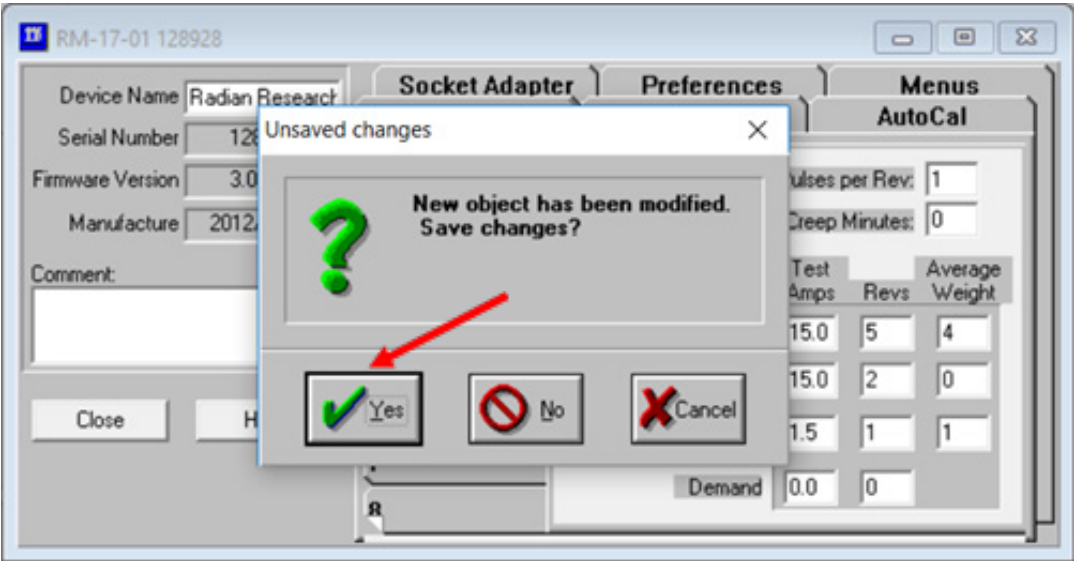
RM-17-01 128928

Device Name Radian Research
Serial Number 128
Firmware Version 3.0
Manufacture 2012
Comment:

Close
H

Socket Adapter
Preferences
Menus
AutoCal

Unsaved changes
New object has been modified. Save changes?
Yes
No
Cancel

ulses per Rev: 1
Creep Minutes: 0

| Test Amps | Revs | Average Weight |
|---|---|---|
| 15.0 | 5 | 4 |
| 15.0 | 2 | 0 |
| 1.5 | 1 | 1 |
| Demand 0.0 | 0 | |

8